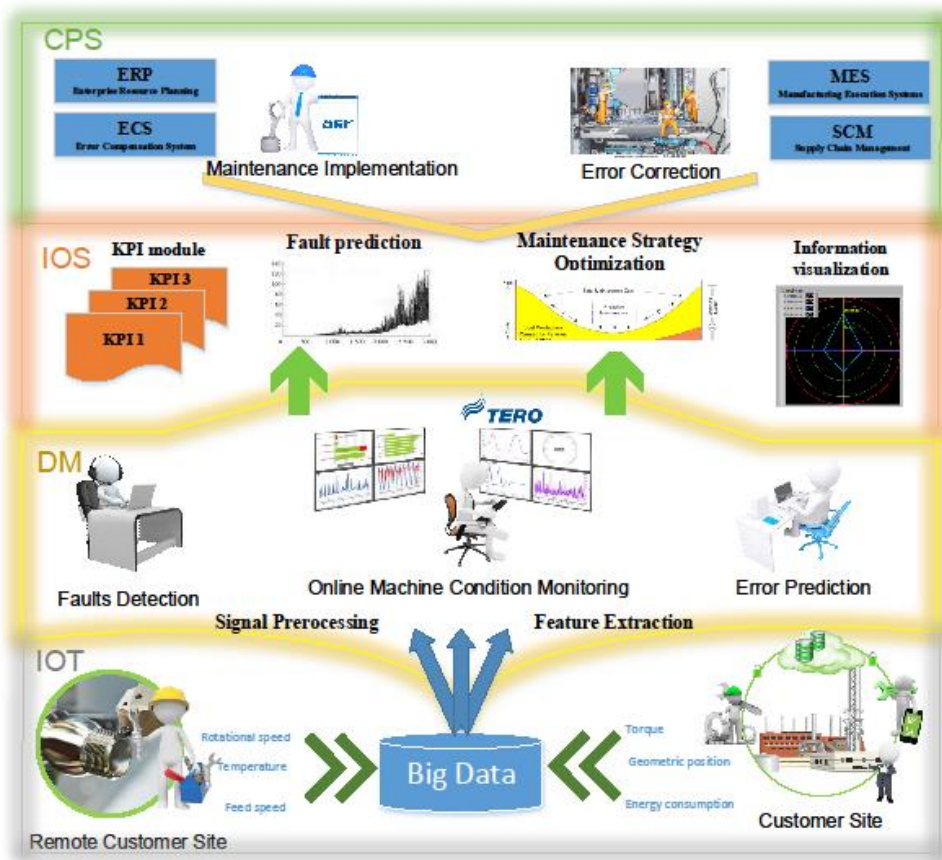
CPS

ERP
Enterprise Resource Planning

ECS
Error Compensation System

Maintenance Implementation

Error Correction

MES
Manufacturing Execution Systems

SCM
Supply Chain Management

IOS

KPI module

KPI 3
KPI 2
KPI 1

Fault prediction

Maintenance Strategy Optimization

Information visualization

TERO

DM

Faults Detection

Online Machine Condition Monitoring

Error Prediction

Signal Prerocessing

Feature Extraction

IOT

Rotational speed
Temperature
Feed speed

Big Data

Torque
Geometric position
Energy consumption

Remote Customer Site

Customer Site